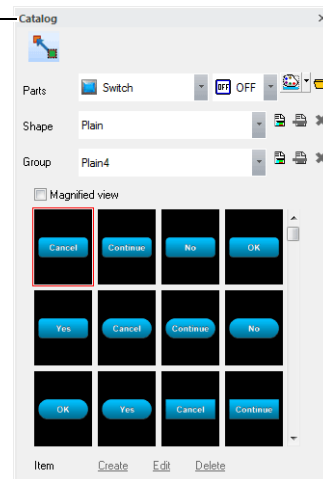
Catalog

Parts Switch OFF

Shape Plain

Group Plain4

Magnified view

| Cancel | Continue | No | OK |
|---|---|---|---|
| Yes | Cancel | Continue | No |
| OK | Yes | Cancel | Continue |

Item Create Edit Delete